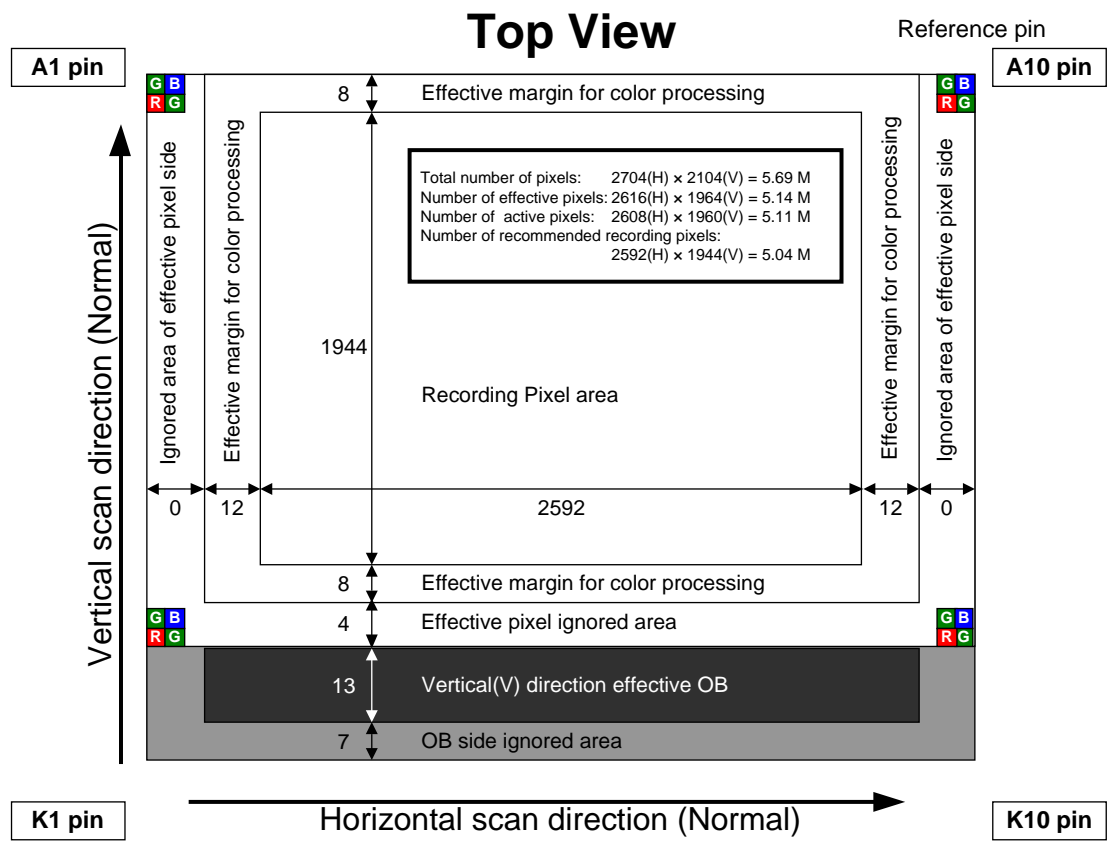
Top View

Reference pin

A1 pin

A10 pin

G B
R G

G B
R G

8

Effective margin for color processing

Vertical scan direction (Normal)

Ignored area of effective pixel side

Effective margin for color processing

Total number of pixels: 2704(H) × 2104(V) = 5.69 M
Number of effective pixels: 2616(H) × 1964(V) = 5.14 M
Number of active pixels: 2608(H) × 1960(V) = 5.11 M
Number of recommended recording pixels:
2592(H) × 1944(V) = 5.04 M

Effective margin for color processing

Ignored area of effective pixel side

1944

Recording Pixel area

0

12

2592

12

0

8

Effective margin for color processing

G B
R G

4

Effective pixel ignored area

G B
R G

13

Vertical(V) direction effective OB

7

OB side ignored area

K1 pin

Horizontal scan direction (Normal)

K10 pin